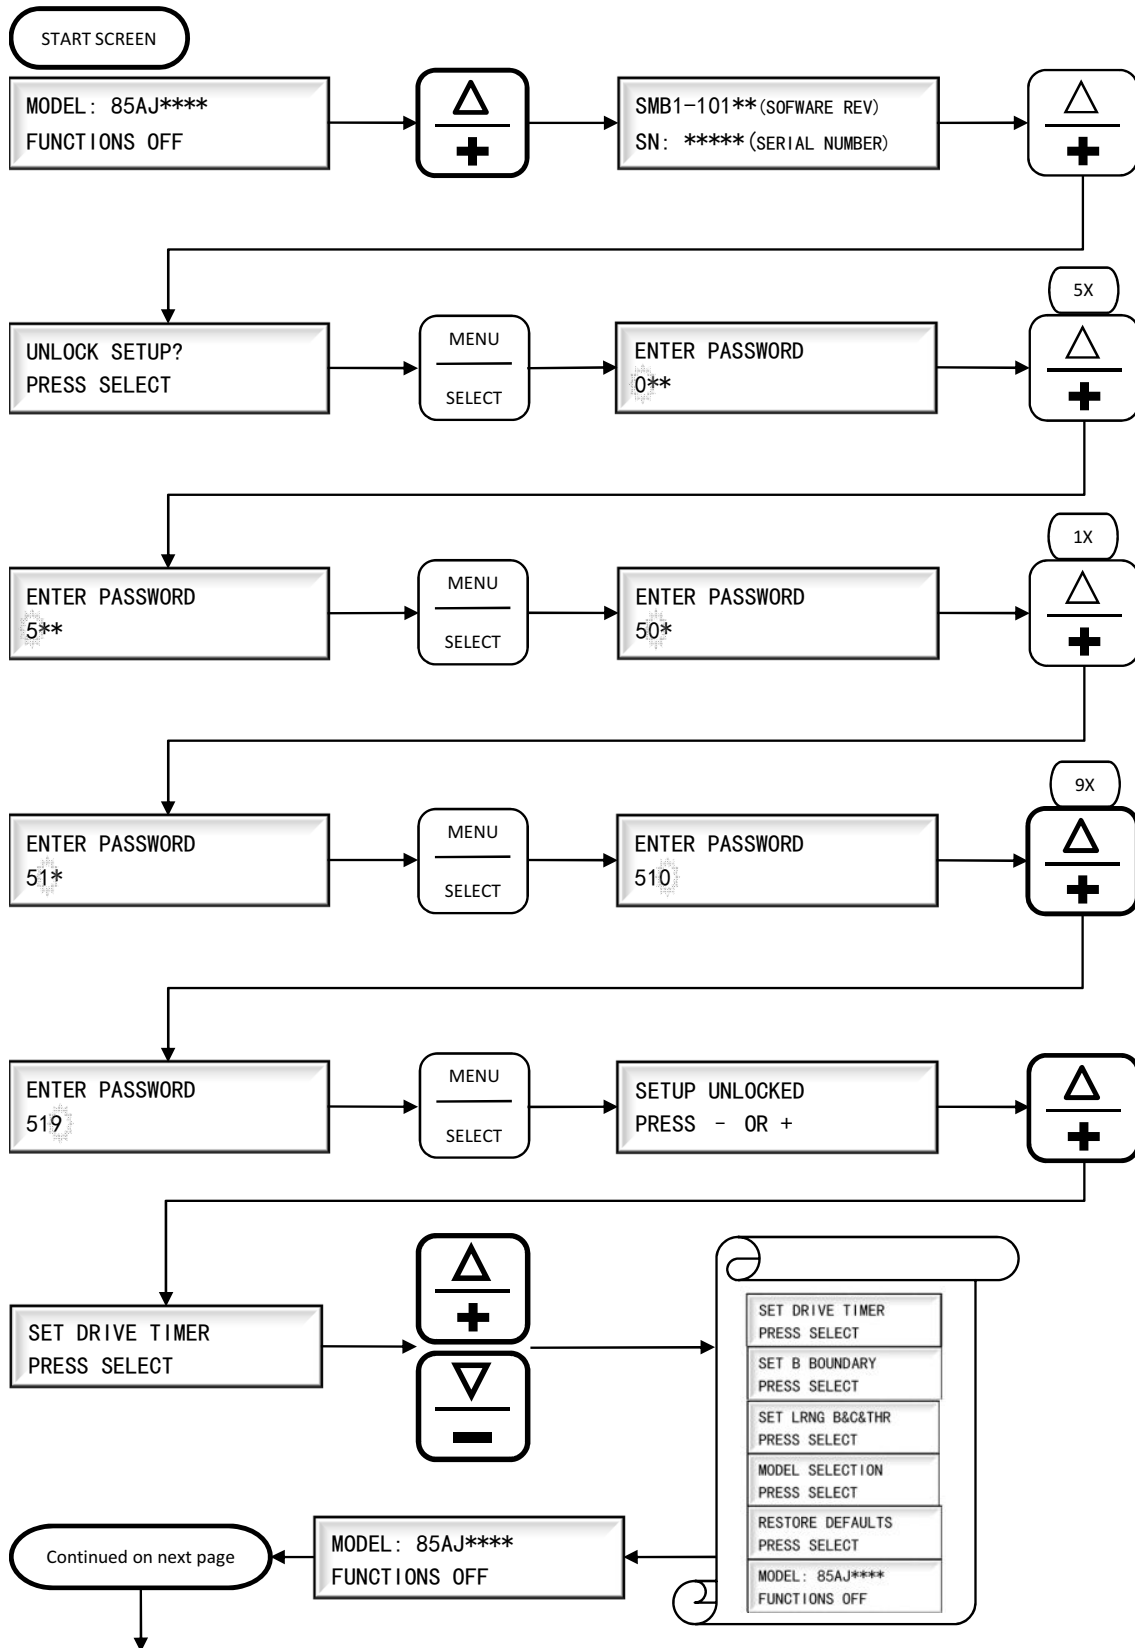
START SCREEN

MODEL: 85AJ****
FUNCTIONS OFF

$\Delta$
+

SMB1-101**(SOFWARE REV)
SN: *****(SERIAL NUMBER)

$\Delta$
+

UNLOCK SETUP?
PRESS SELECT

MENU
SELECT

ENTER PASSWORD
0**

5X

$\Delta$
+

ENTER PASSWORD
5**

MENU
SELECT

ENTER PASSWORD
50*

1X

$\Delta$
+

ENTER PASSWORD
51*

MENU
SELECT

ENTER PASSWORD
510

9X

$\Delta$
+

ENTER PASSWORD
519

MENU
SELECT

SETUP UNLOCKED
PRESS - OR +

$\Delta$
+

SET DRIVE TIMER
PRESS SELECT

$\Delta$
+

$\nabla$
-

SET DRIVE TIMER
PRESS SELECT

SET B BOUNDARY
PRESS SELECT

SET LRNG B&C&THR
PRESS SELECT

MODEL SELECTION
PRESS SELECT

RESTORE DEFAULTS
PRESS SELECT

MODEL: 85AJ****
FUNCTIONS OFF

MODEL: 85AJ****
FUNCTIONS OFF

Continued on next page